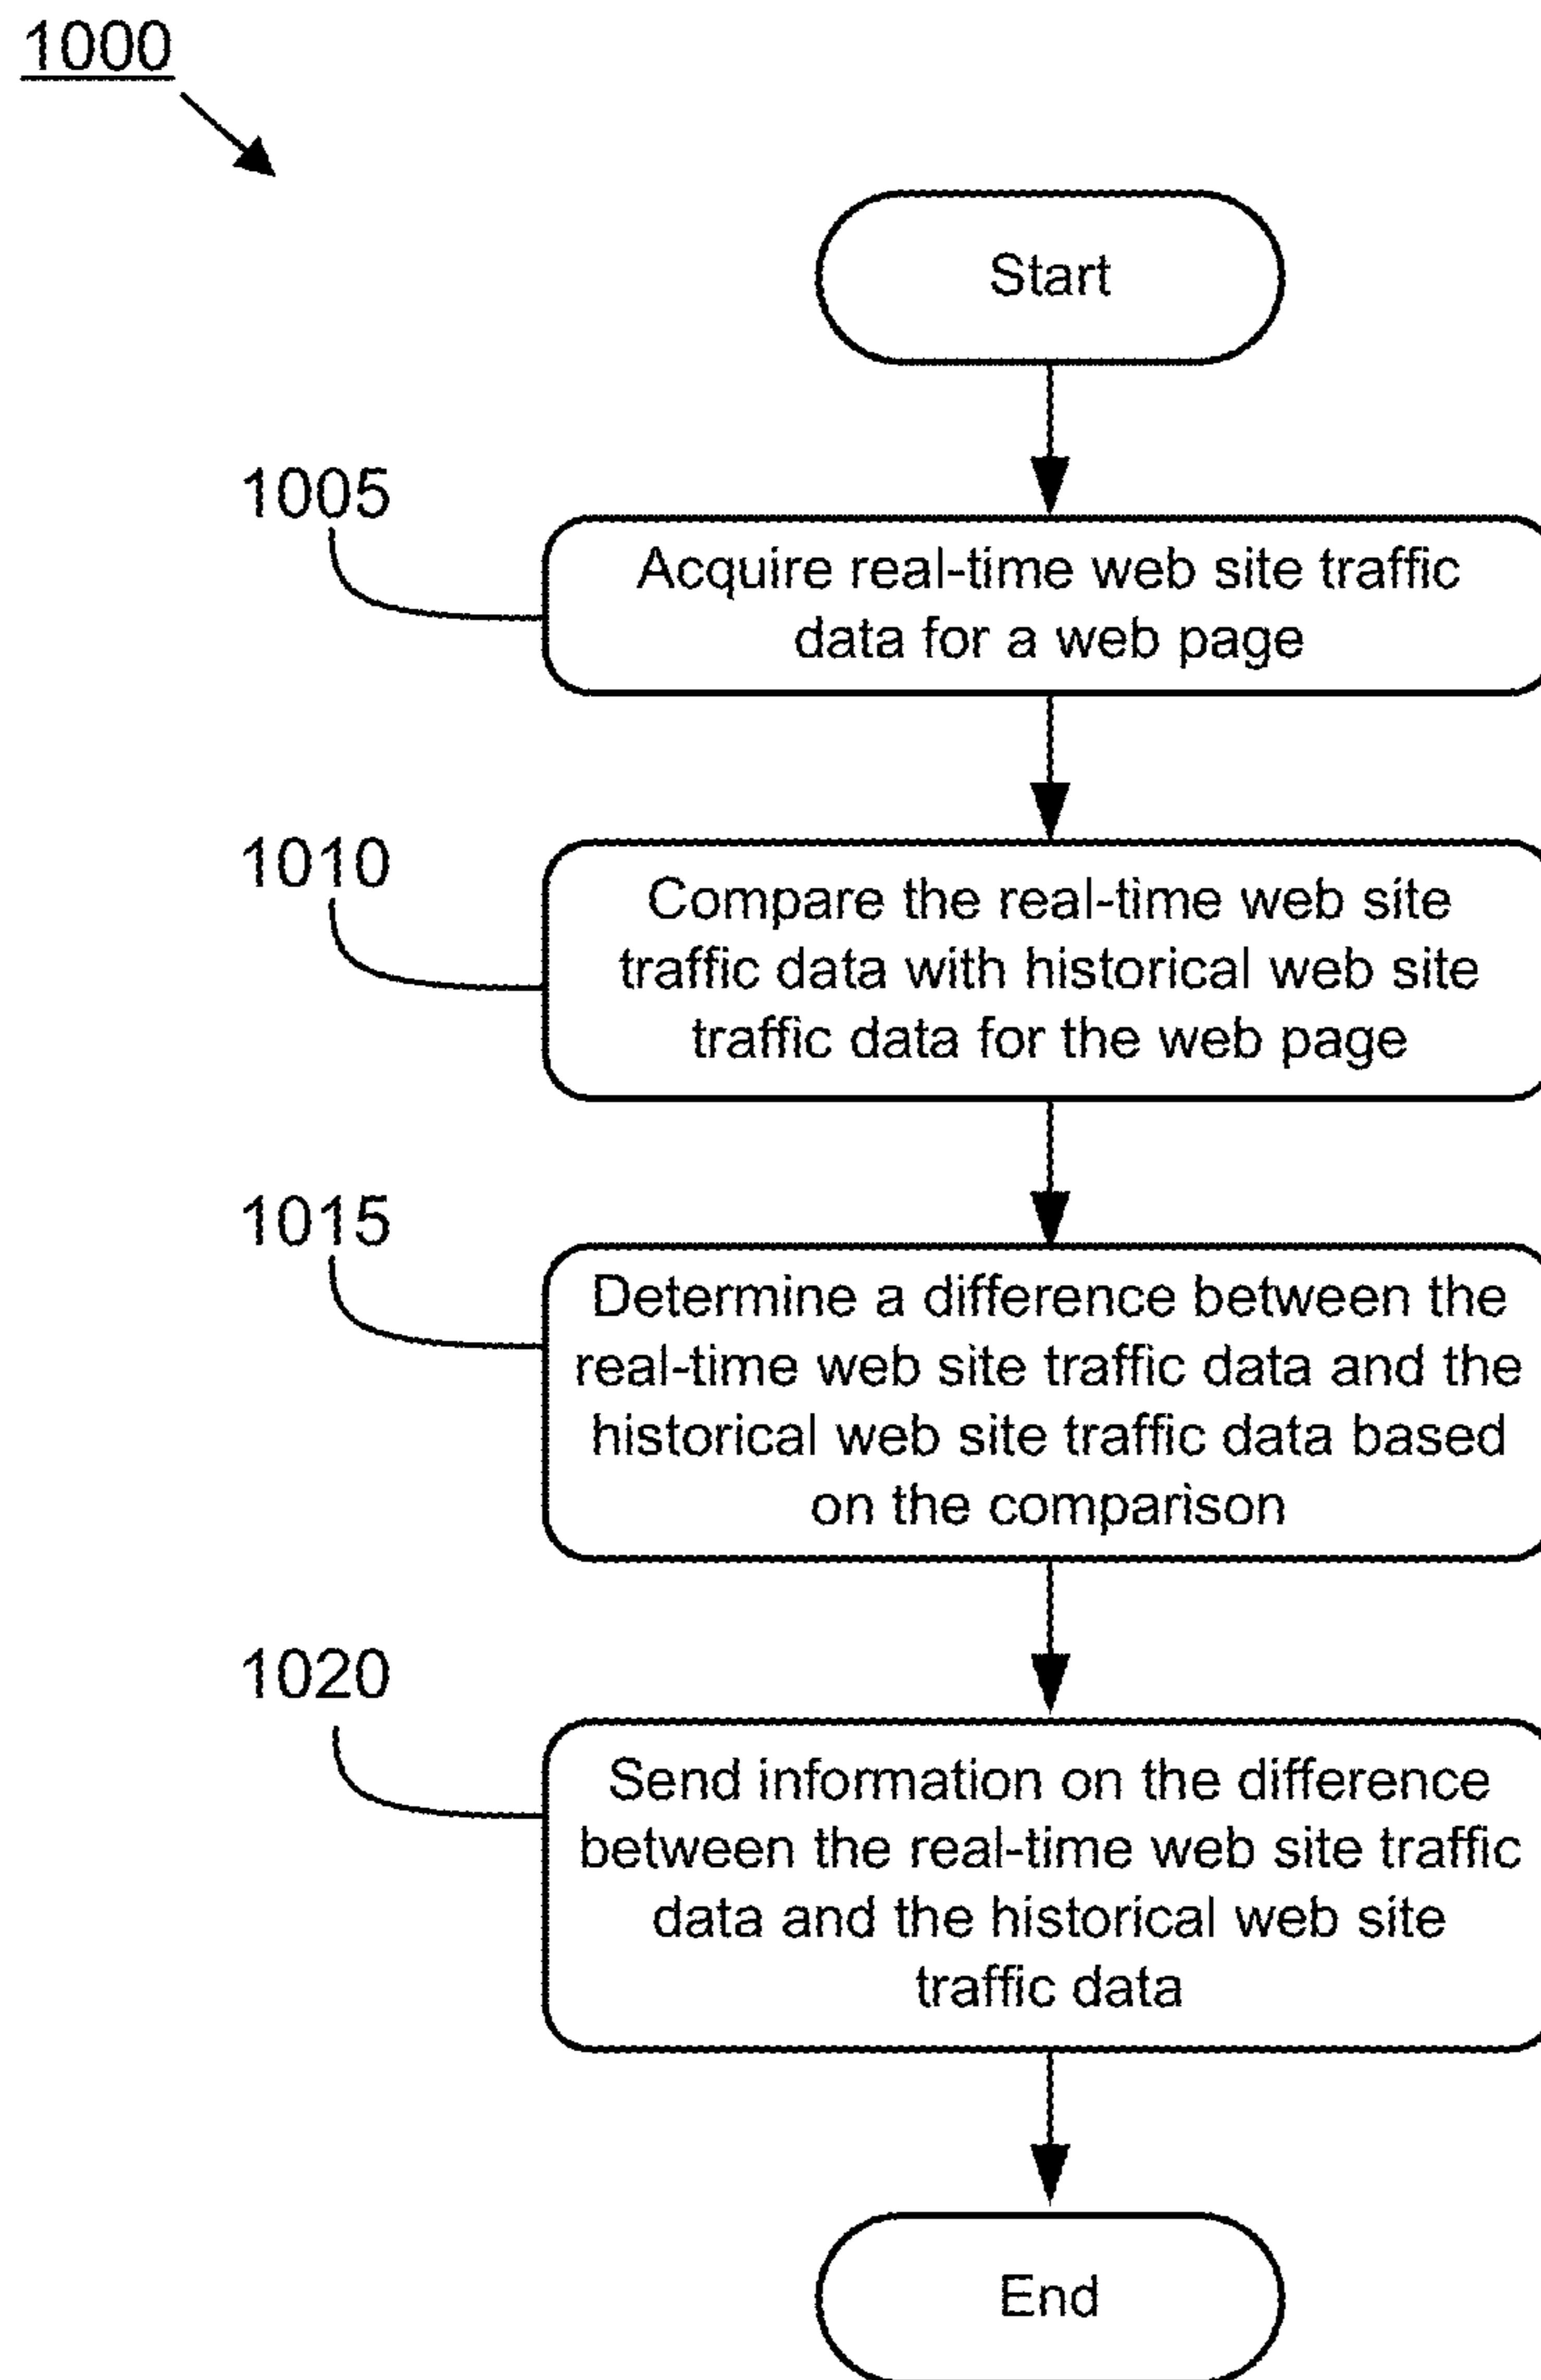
1000

Start

1005

Acquire real-time web site traffic data for a web page

1010

Compare the real-time web site traffic data with historical web site traffic data for the web page

1015

Determine a difference between the real-time web site traffic data and the historical web site traffic data based on the comparison

1020

Send information on the difference between the real-time web site traffic data and the historical web site traffic data

End